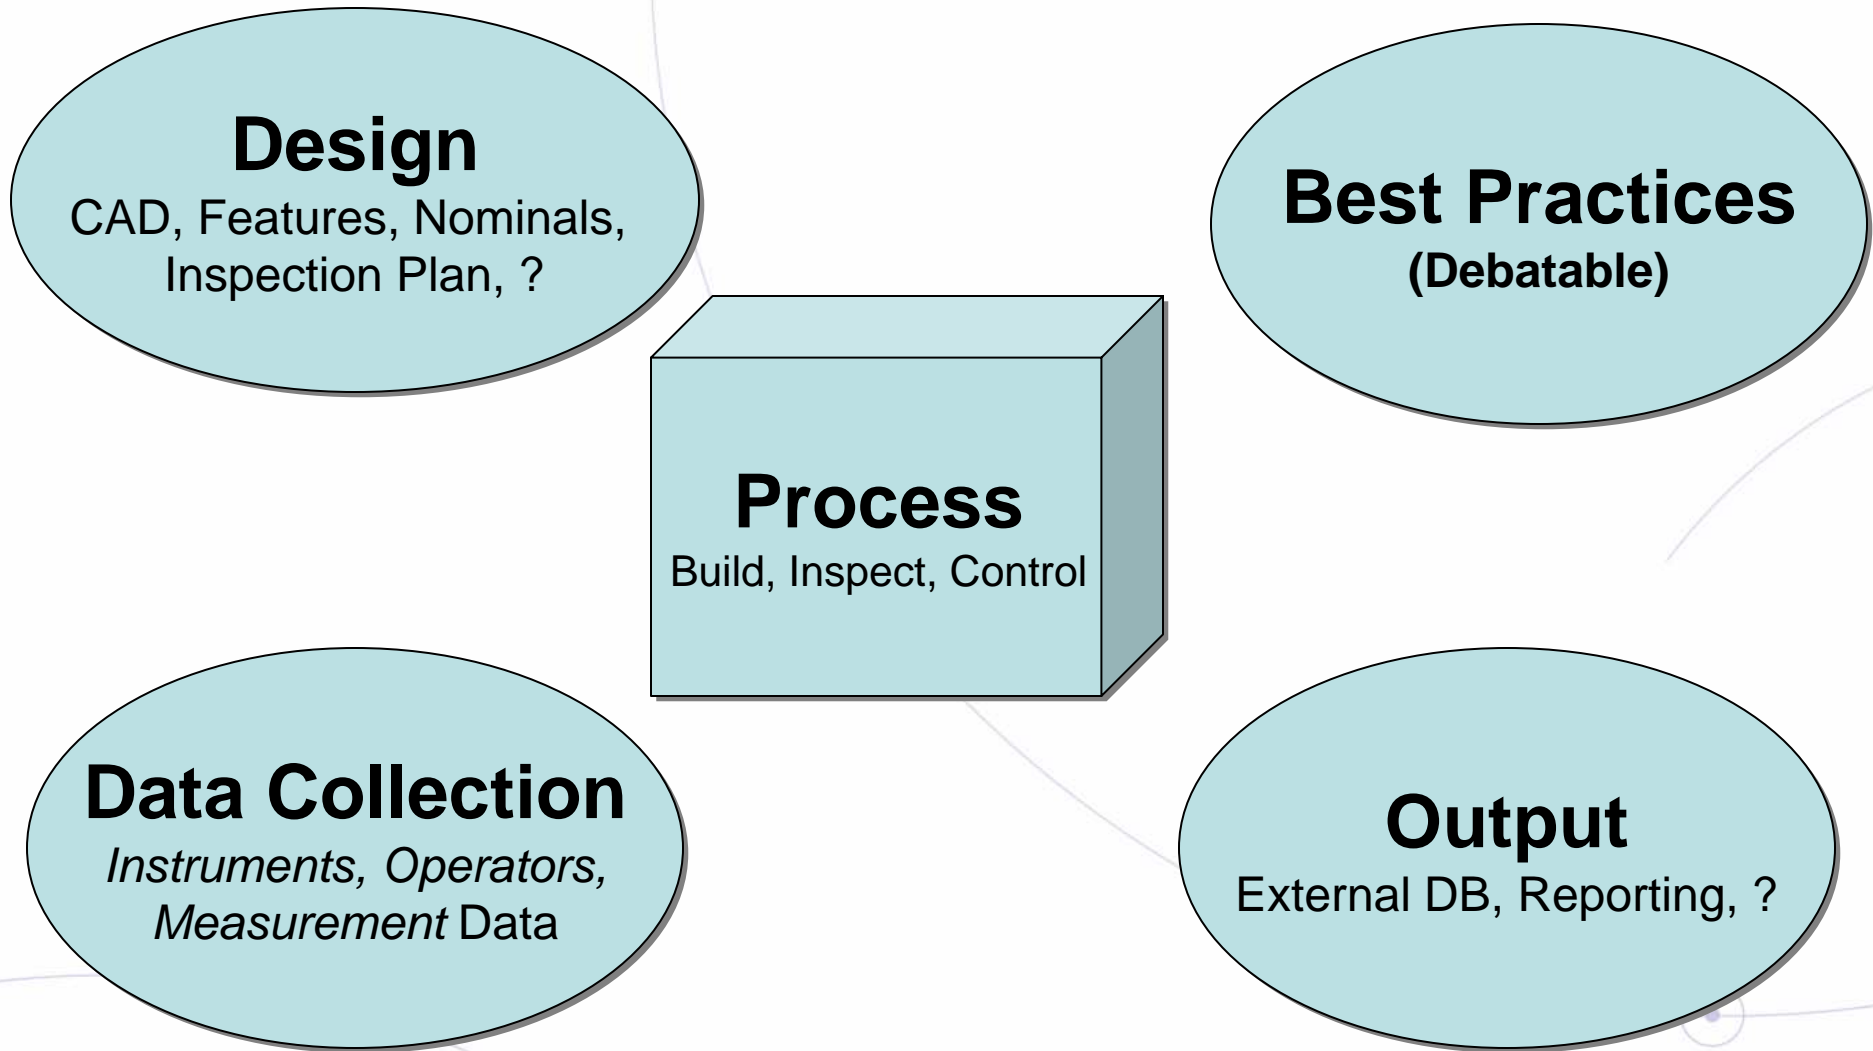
Design
CAD, Features, Nominals, Inspection Plan, ?

Best Practices
(Debatable)

Process
Build, Inspect, Control

Data Collection
*Instruments, Operators, Measurement* Data

Output
External DB, Reporting, ?